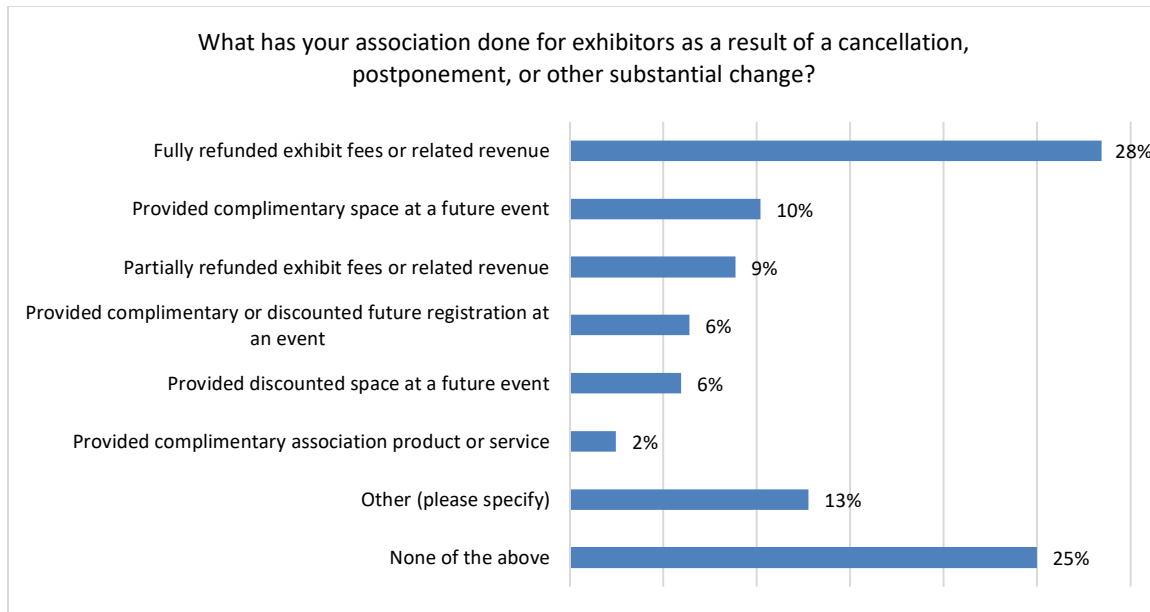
What has your association done for exhibitors as a result of a cancellation, postponement, or other substantial change?

| | |
|---|---|
| Fully refunded exhibit fees or related revenue | 28% |
| Provided complimentary space at a future event | 10% |
| Partially refunded exhibit fees or related revenue | 9% |
| Provided complimentary or discounted future registration at an event | 6% |
| Provided discounted space at a future event | 6% |
| Provided complimentary association product or service | 2% |
| Other (please specify) | 13% |
| None of the above | 25% |